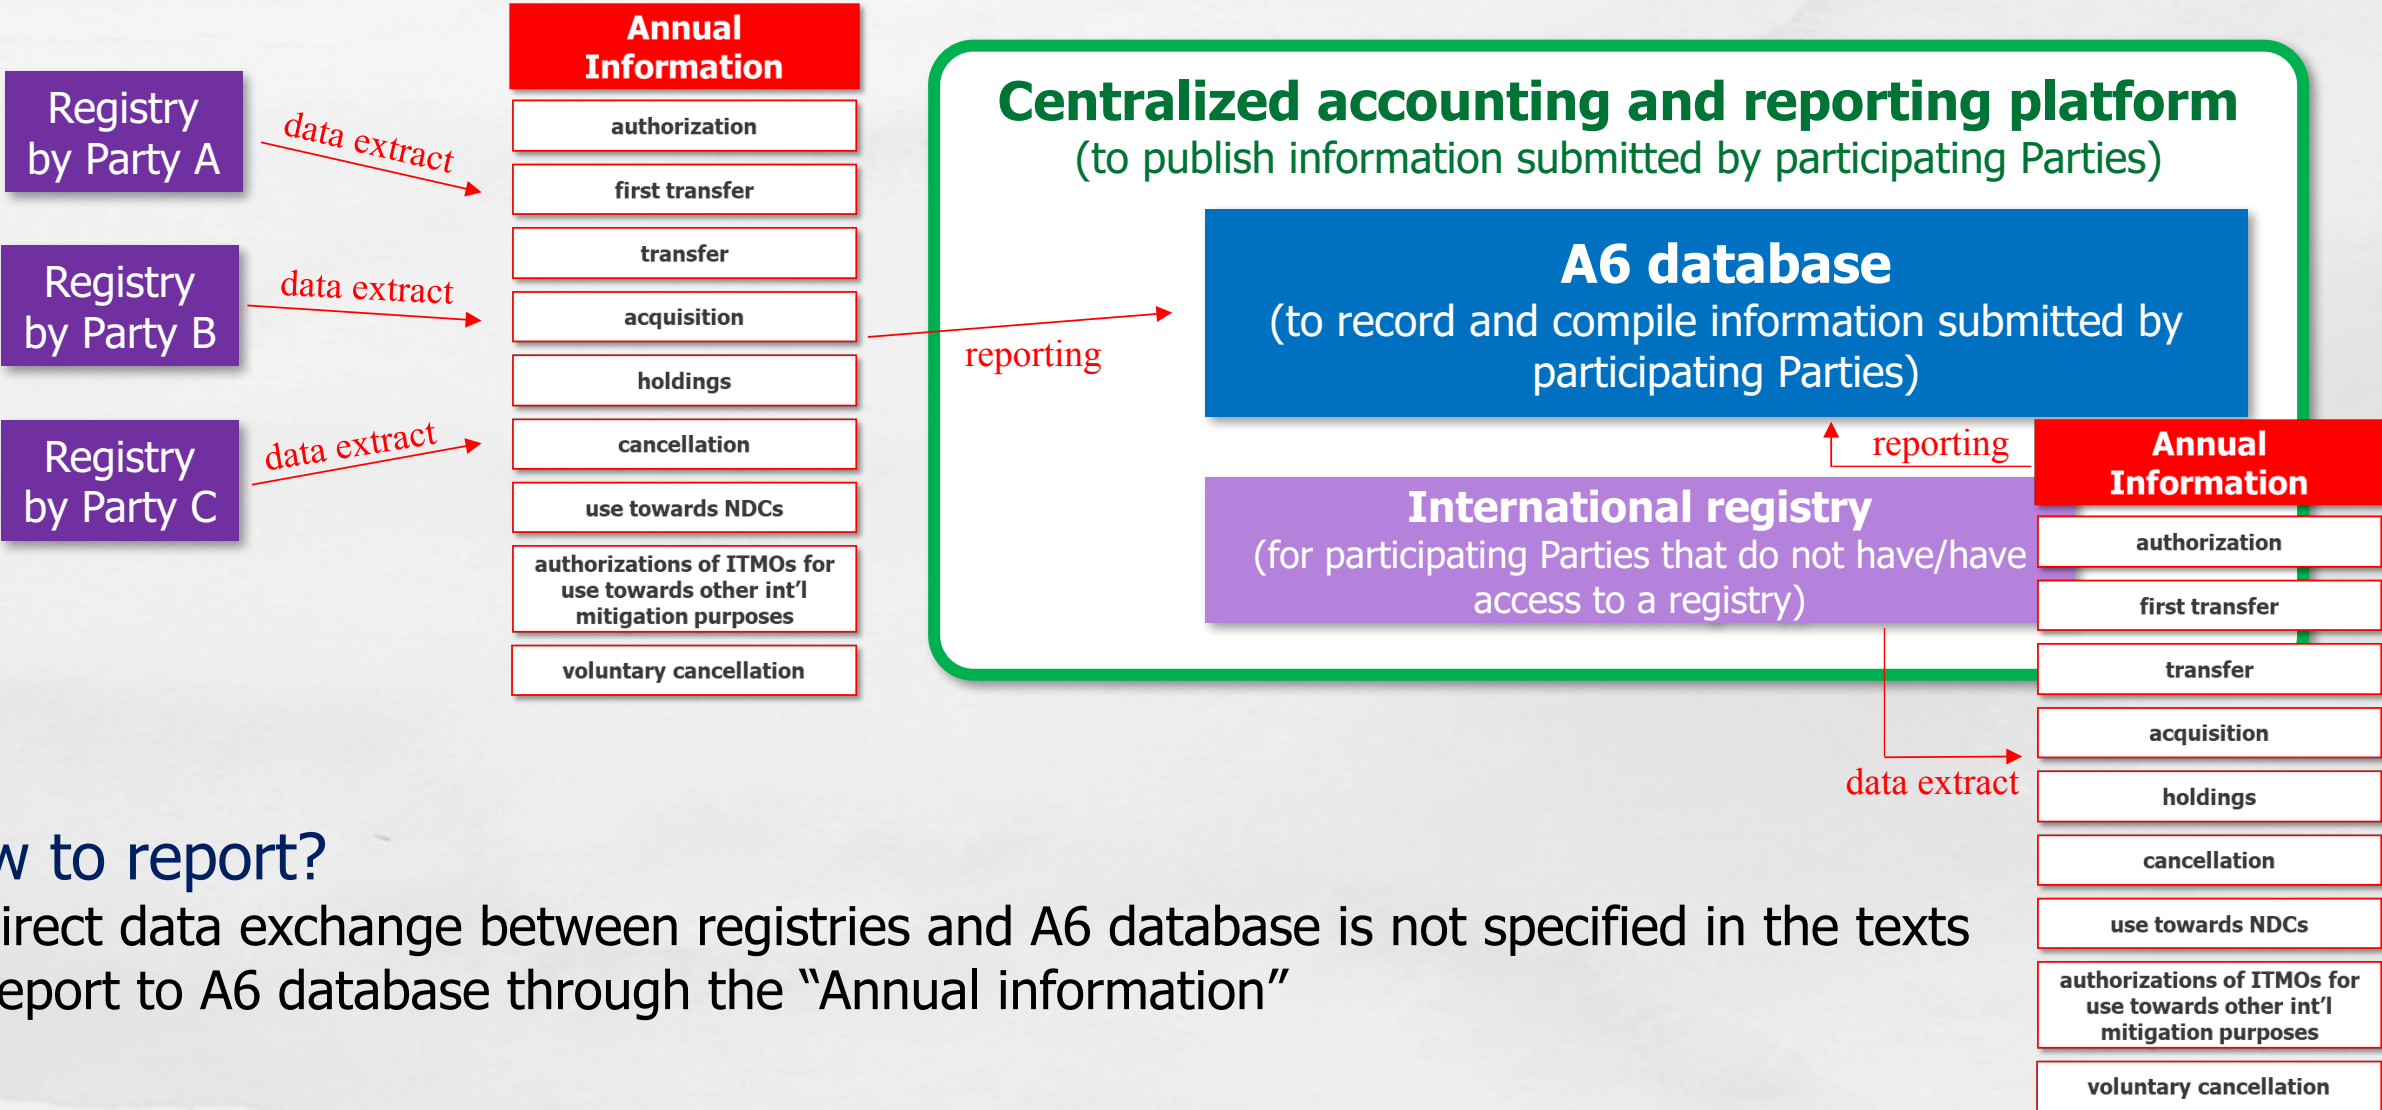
Registry by Party A

Registry by Party B

Registry by Party C

data extract

data extract

data extract

Annual Information

authorization

first transfer

transfer

acquisition

holdings

cancellation

use towards NDCs

authorizations of ITMOs for use towards other int'l mitigation purposes

voluntary cancellation

reporting

Centralized accounting and reporting platform
(to publish information submitted by participating Parties)

A6 database
(to record and compile information submitted by participating Parties)

reporting

International registry
(for participating Parties that do not have/have access to a registry)

data extract

Annual Information

authorization

first transfer

transfer

acquisition

holdings

cancellation

use towards NDCs

authorizations of ITMOs for use towards other int'l mitigation purposes

voluntary cancellation

w to report?

irect data exchange between registries and A6 database is not specified in the texts

eport to A6 database through the “Annual information”